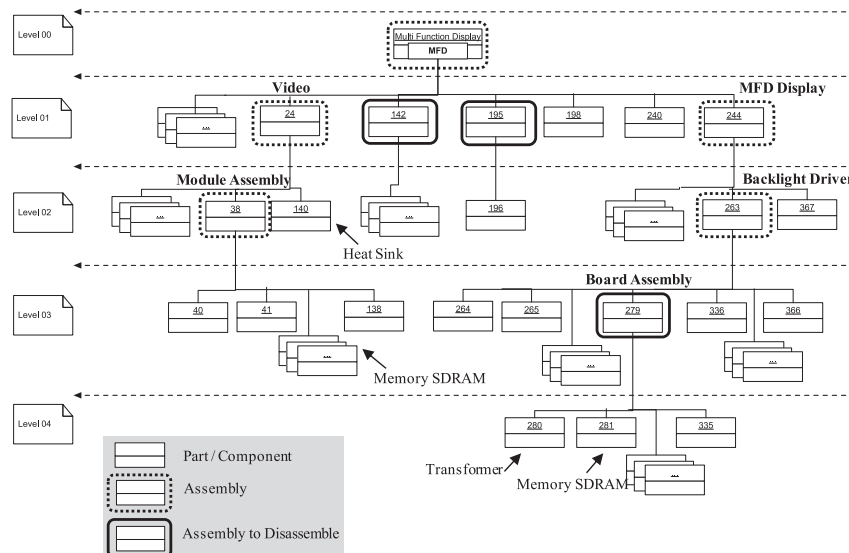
Level 00

Multi Function Display
MFD

Level 01

Video

MFD Display

...

24

142

195

198

240

244

Level 02

Module Assembly

Backlight Driver

...

38

140

...

196

...

263

367

Heat Sink

Level 03

Board Assembly

40

41

138

264

265

279

336

366

...

...

...

Memory SDRAM

Level 04

280

281

335

...

Transformer

Memory SDRAM

Part / Component

Assembly

Assembly to Disassemble